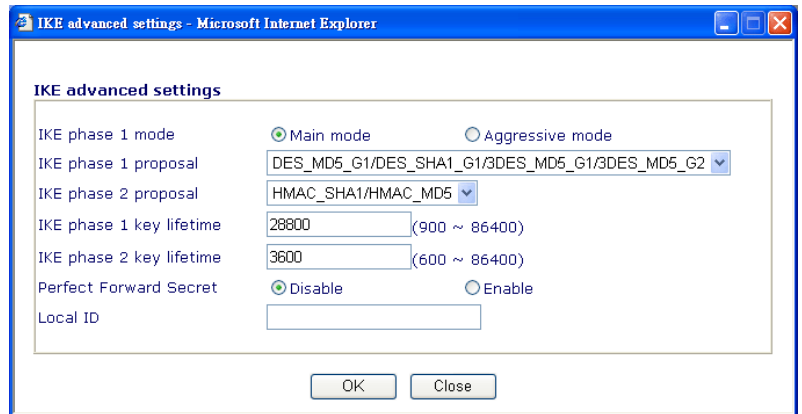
IKE advanced settings - Microsoft Internet Explorer

IKE advanced settings

| | | |
|---|---|---|
| IKE phase 1 mode | Main mode | Aggressive mode |
| IKE phase 1 proposal | DES_MD5_G1/DES_SHA1_G1/3DES_MD5_G1/3DES_MD5_G2 | |
| IKE phase 2 proposal | HMAC_SHA1/HMAC_MD5 | |
| IKE phase 1 key lifetime | 28800 | (900 ~ 86400) |
| IKE phase 2 key lifetime | 3600 | (600 ~ 86400) |
| Perfect Forward Secret | Disable | Enable |
| Local ID | | |

OK Close